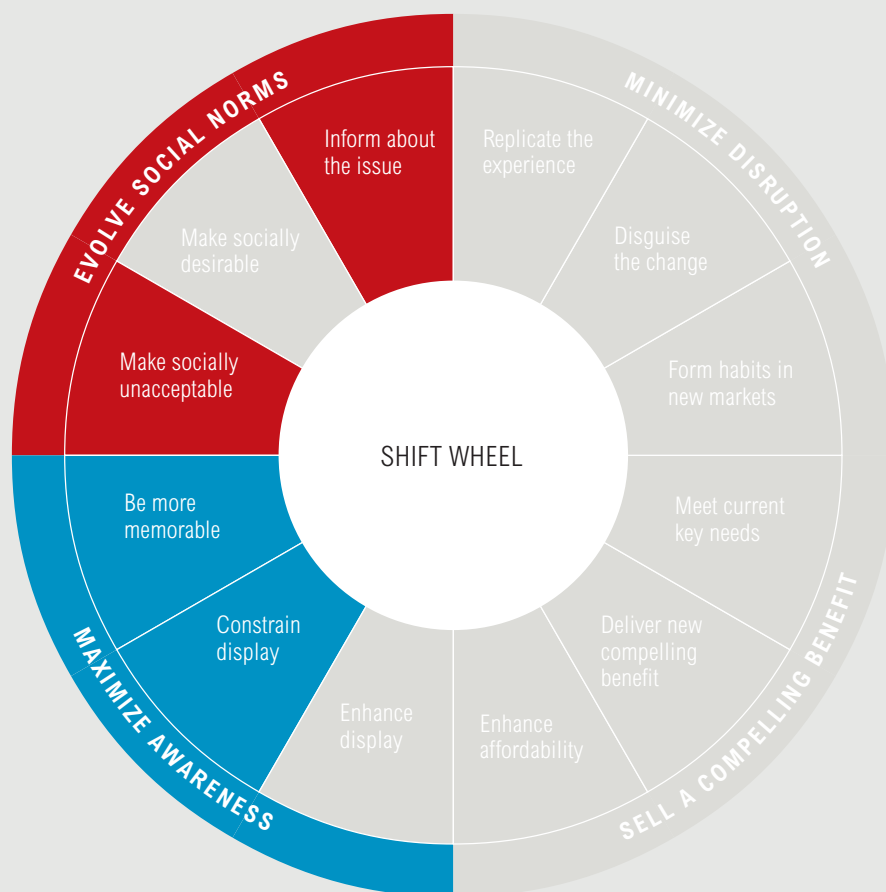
EVOLVE SOCIAL NORMS

Inform about the issue

Make socially desirable

Make socially unacceptable

MINIMIZE DISRUPTION

Replicate the experience

Disguise the change

Form habits in new markets

SHIFT WHEEL

Be more memorable

Constrain display

Enhance display

MAXIMIZE AWARENESS

Meet current key needs

Deliver new compelling benefit

Enhance affordability

SELL A COMPELLING BENEFIT